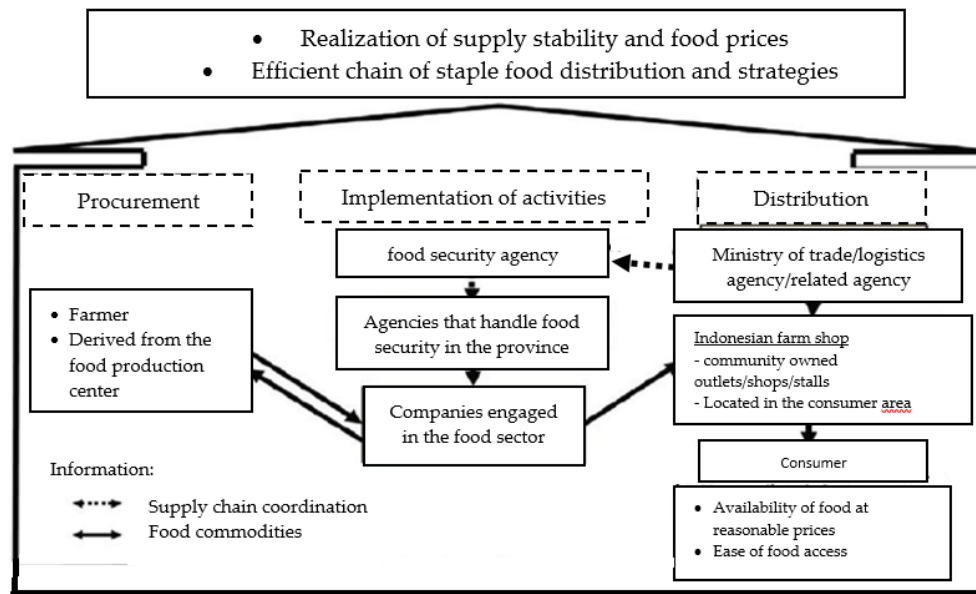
- Realization of supply stability and food prices
- Efficient chain of staple food distribution and strategies

Procurement

Implementation of activities

Distribution

food security agency

Ministry of trade/logistics agency/related agency

Agencies that handle food security in the province

- Farmer
- Derived from the food production center

Companies engaged in the food sector

Indonesian farm shop
- community owned outlets/shops/stalls
- Located in the consumer area

Consumer

- Availability of food at reasonable prices
- Ease of food access

Information:

Supply chain coordination

Food commodities